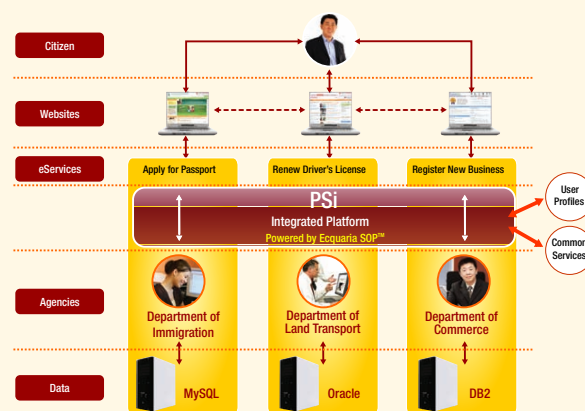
Citizen

Websites

eServices

Apply for Passport

Renew Driver's License

Register New Business

PSi

Integrated Platform

Powered by Ecquaria SOP™

User Profiles

Common Services

Agencies

Department of Immigration

Department of Land Transport

Department of Commerce

Data

MySQL

Oracle

DB2